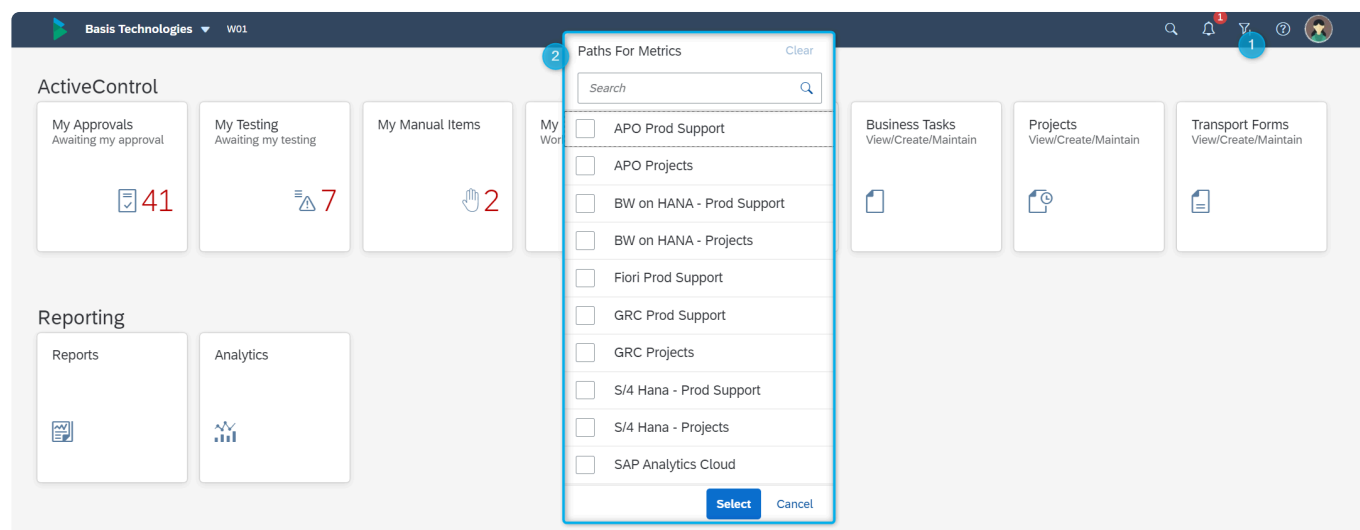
Basis Technologies W01

1

1

2

Paths For Metrics Clear

Search

ActiveControl

My Approvals
Awaiting my approval
41

My Testing
Awaiting my testing
7

My Manual Items
2

My
Wor

APO Prod Support
APO Projects
BW on HANA - Prod Support
BW on HANA - Projects
Fiori Prod Support
GRC Prod Support
GRC Projects
S/4 Hana - Prod Support
S/4 Hana - Projects
SAP Analytics Cloud

Select Cancel

Business Tasks
View/Create/Maintain

Projects
View/Create/Maintain

Transport Forms
View/Create/Maintain

Reporting

Reports

Analytics